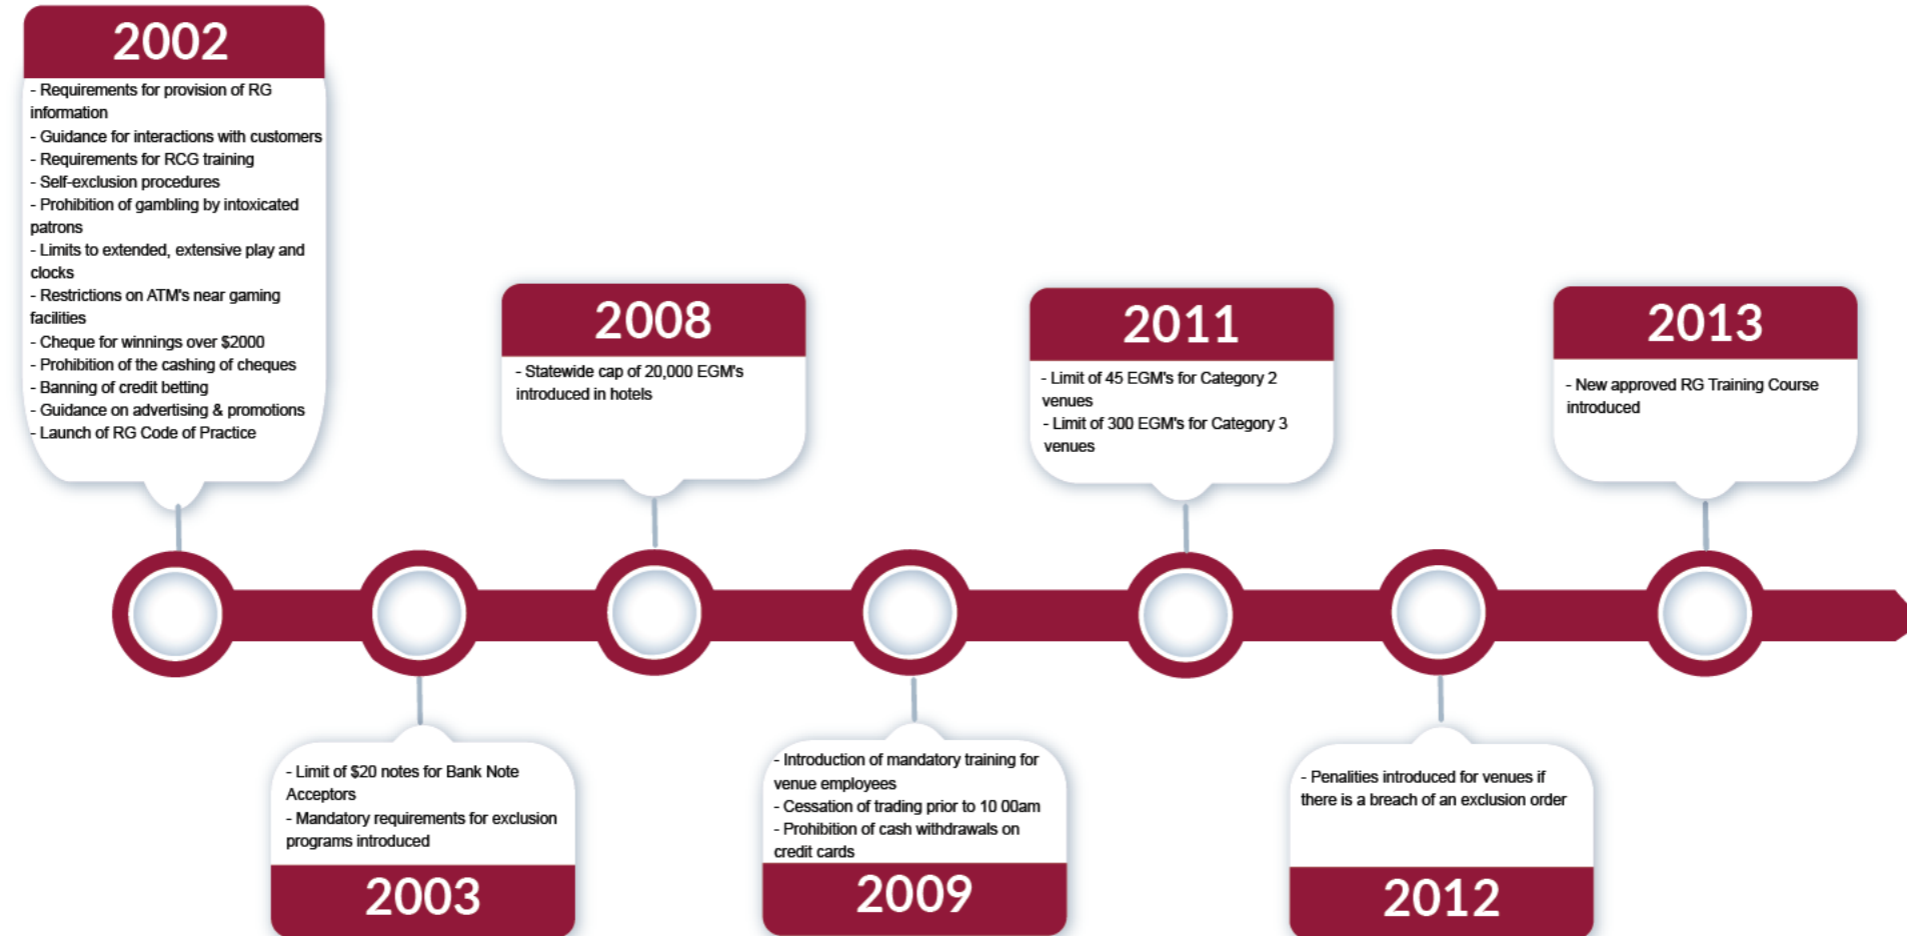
2002

- Requirements for provision of RG information
- Guidance for interactions with customers
- Requirements for RCG training
- Self-exclusion procedures
- Prohibition of gambling by intoxicated patrons
- Limits to extended, extensive play and clocks
- Restrictions on ATM's near gaming facilities
- Cheque for winnings over $2000
- Prohibition of the cashing of cheques
- Banning of credit betting
- Guidance on advertising & promotions
- Launch of RG Code of Practice

- Limit of $20 notes for Bank Note Acceptors
- Mandatory requirements for exclusion programs introduced

2003

2008

- Statewide cap of 20,000 EGM's introduced in hotels

- Introduction of mandatory training for venue employees
- Cessation of trading prior to 10 00am
- Prohibition of cash withdrawals on credit cards

2009

2011

- Limit of 45 EGM's for Category 2 venues
- Limit of 300 EGM's for Category 3 venues

- Penalities introduced for venues if there is a breach of an exclusion order

2012

2013

- New approved RG Training Course introduced